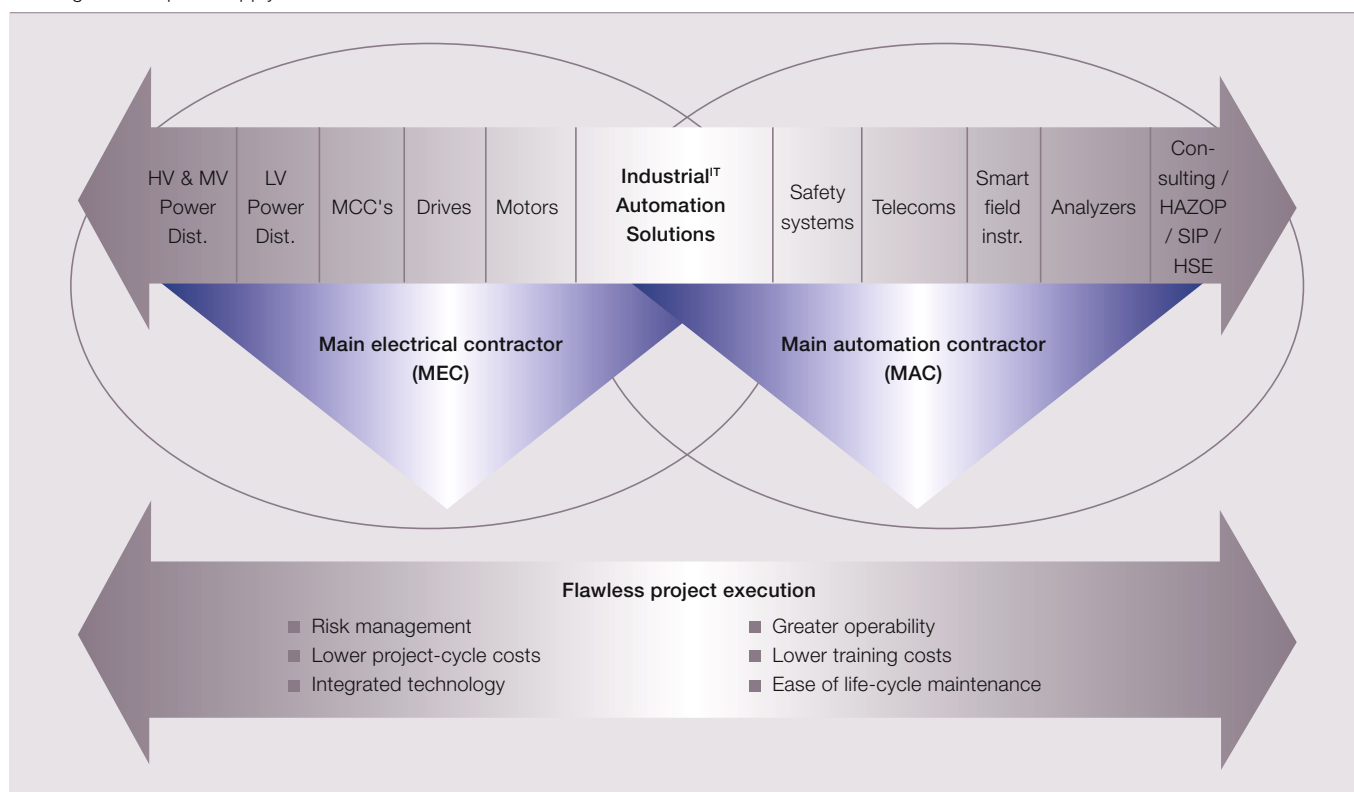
HV & MV Power Dist.

LV Power Dist.

MCC's

Drives

Motors

Industrial$^{IT}$ Automation Solutions

Safety systems

Telecoms

Smart field instr.

Analyzers

Consulting / HAZOP / SIP / HSE

Main electrical contractor (MEC)

Main automation contractor (MAC)

Flawless project execution

Risk management
Lower project-cycle costs
Integrated technology

Greater operability
Lower training costs
Ease of life-cycle maintenance